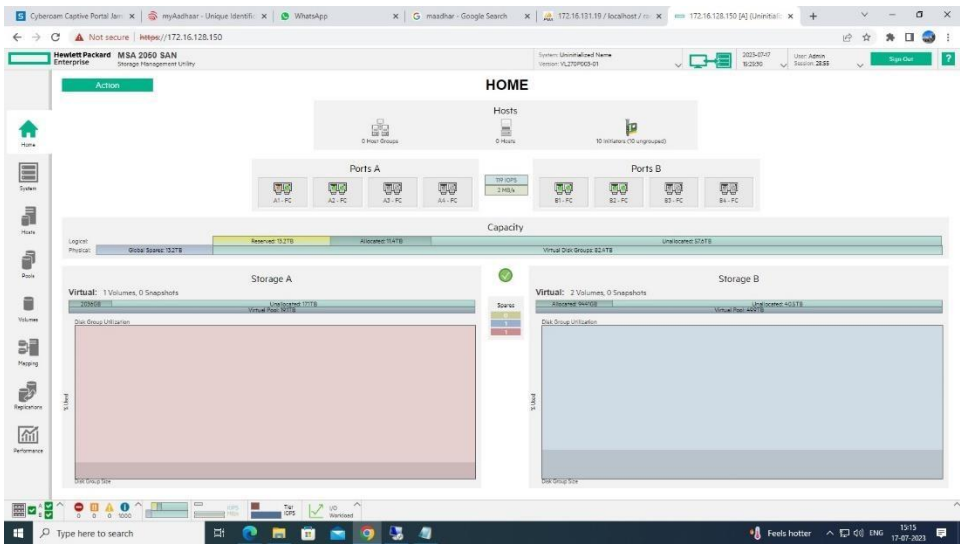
Cyberoam Captive Portal Jar | myAadhaar - Unique Identific | WhatsApp | G masdhar - Google Search | 172.16.131.19 / localhost / | 172.16.128.150 [A] (Uninitiali

Not secure | https://172.16.128.150

Hewlett Packard Enterprise MSA 2060 SAN Storage Management Utility

System: Uninitialized Name
Version: VL270P003-01

2023-07-17 15:20:30

User: Admin
Session: 28:55

Sign Out

?

Action

HOME

Home

System

Hosts

Pools

Volumes

Mapping

Replications

Performance

Hosts

0 Host Groups

0 Hosts

10 Initiators (10 ungrouped)

Ports A

A1 - FC

A2 - FC

A3 - FC

A4 - FC

119 IOPS
2 MB/s

Ports B

B1 - FC

B2 - FC

B3 - FC

B4 - FC

Capacity

Logical:

Physical:

Reserved: 13.2TB

Allocated: 11.4TB

Unallocated: 57.6TB

Global Spares: 13.2TB

Virtual Disk Groups: 82.4TB

Storage A

Virtual: 1 Volumes, 0 Snapshots

205GB

Unallocated: 17.1TB

Virtual Pool: 18.1TB

Disk Group Utilization

% Used

Disk Group Size

Spares

Storage B

Virtual: 2 Volumes, 0 Snapshots

Allocated: 944.0GB

Unallocated: 40.5TB

Virtual Pool: 44.9TB

Disk Group Utilization

% Used

Disk Group Size

0 0 0 1000

IOPS

Tier IOPS

I/O Workload

Type here to search

Feels hotter

ENG

15:15
17-07-2023